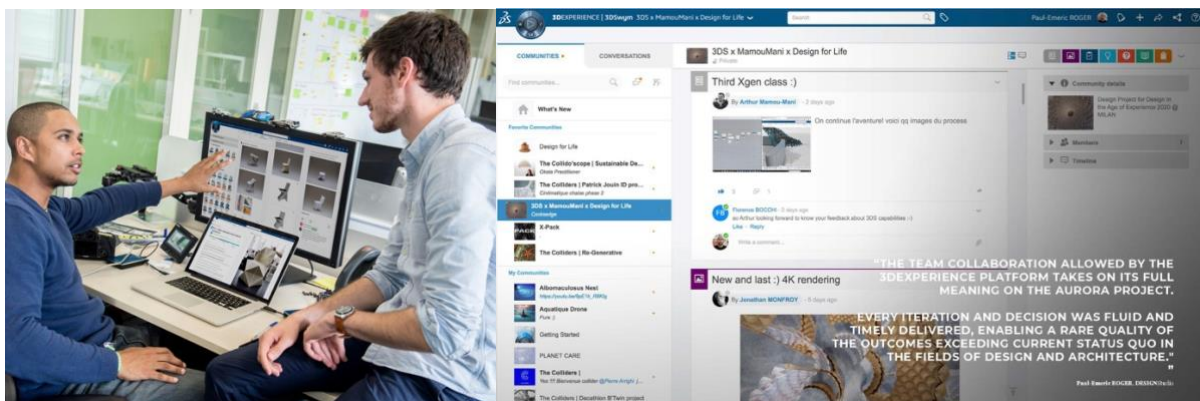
3DEXPERIENCE | 3DSwym 3DS x MamouMani x Design for Life

Search

Paul-Emeric ROGER

COMMUNITIES

CONVERSATIONS

Find communities...

What's New

Favorite Communities

Design for Life

The Collido'scope | Sustainable De...

Chaise Prestitionner

The Colliders | Patrick Jouin ID pro...

Emblématique chaise phase 3

3DS x MamouMani x Design for Life

Coolmedge

X-Pack

The Colliders | Re-Generative

My Communities

Albomaculosus Next

Aquatique Drone

Getting Started

PLANET CARE

The Colliders |

The Colliders | Decathlon B'Twin project

3DS x MamouMani x Design for Life

Private

Third Xgen class :)

By Arthur Mamou-Mani - 2 days ago

On continue l'aventure! voici qq images du process

Florence BOCCHI - 2 days ago

@Arthur looking forward to know your feedback about 3DS capabilities :)

Like · Reply

Write a comment...

New and last :) 4K rendering

By Jonathan MONFROY - 5 days ago

Community details

Design Project for Design in the Age of Experience 2020 @ MILAN

Members

Timeline

"THE TEAM COLLABORATION ALLOWED BY THE 3DEXPERIENCE PLATFORM TAKES ON ITS FULL MEANING ON THE AURORA PROJECT.

EVERY ITERATION AND DECISION WAS FLUID AND TIMELY DELIVERED, ENABLING A RARE QUALITY OF THE OUTCOMES EXCEEDING CURRENT STATUS QUO IN THE FIELDS OF DESIGN AND ARCHITECTURE."

Paul-Emeric ROGER, DESIGN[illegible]